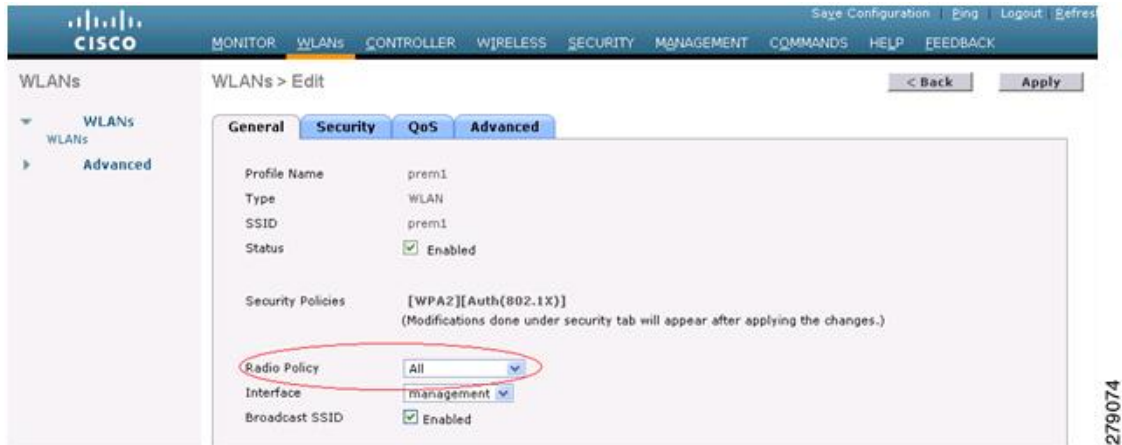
cisco

Save Configuration Ping Logout Refres

MONITOR WLANs CONTROLLER WIRELESS SECURITY MANAGEMENT COMMANDS HELP FEEDBACK

WLANs

WLANs
WLANs

Advanced

WLANs > Edit

< Back Apply

General Security QoS Advanced

Profile Name prem1
Type WLAN
SSID prem1
Status Enabled

Security Policies [WPA2][Auth(802.1X)]
(Modifications done under security tab will appear after applying the changes.)

Radio Policy All
Interface management
Broadcast SSID Enabled

279074